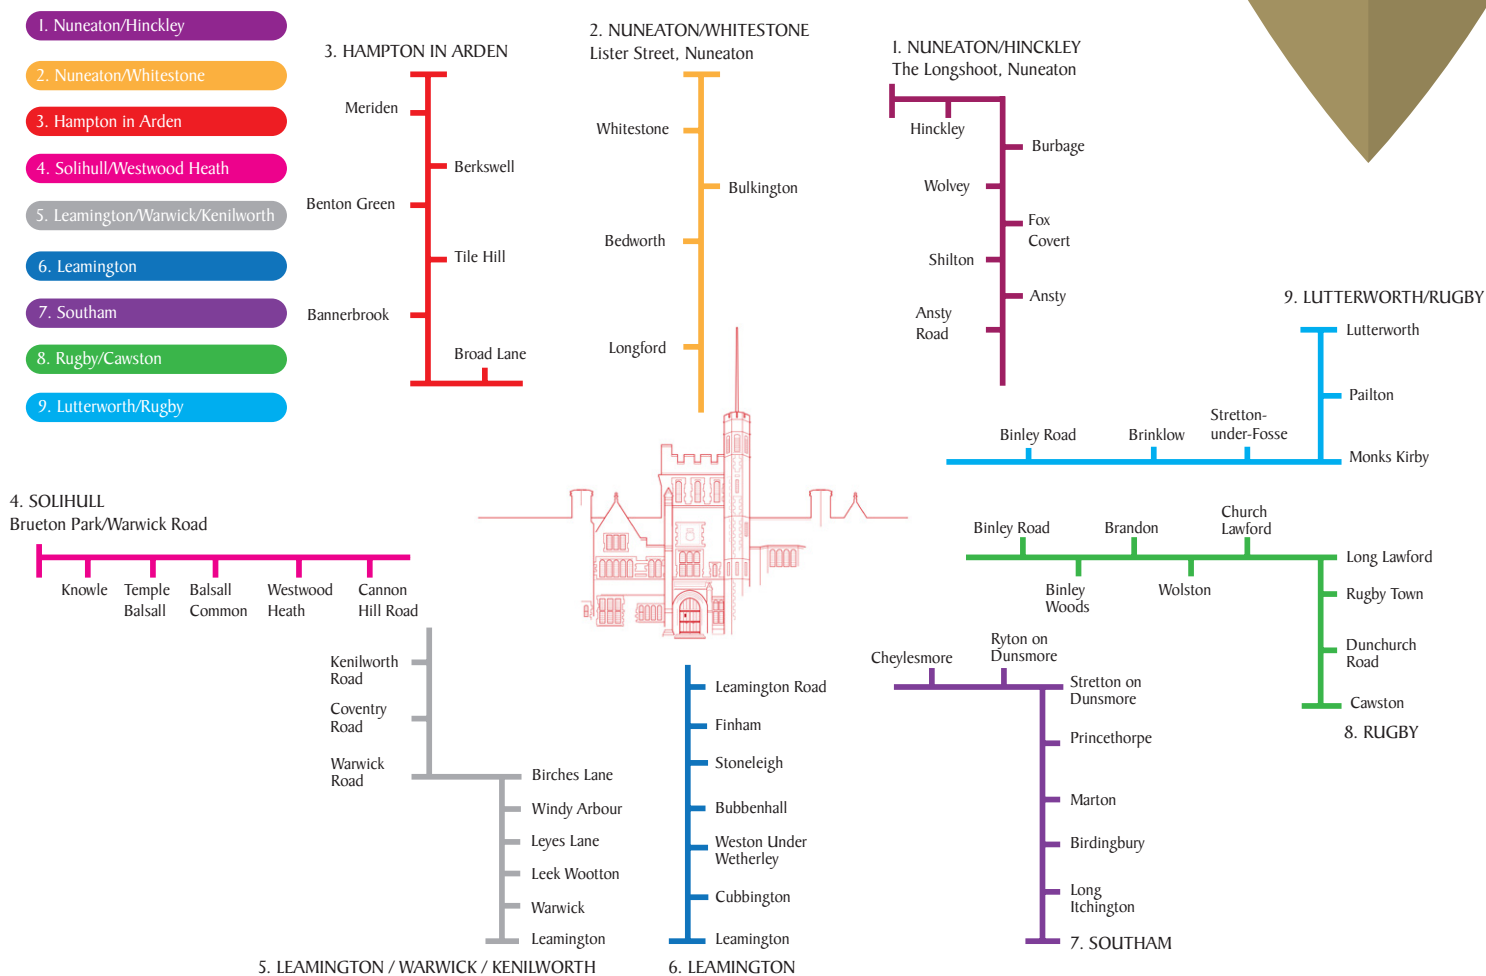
1. Nuneaton/Hinckley

2. Nuneaton/Whitestone

3. Hampton in Arden

4. Solihull/Westwood Heath

5. Leamington/Warwick/Kenilworth

6. Leamington

7. Southam

8. Rugby/Cawston

9. Lutterworth/Rugby

3. HAMPTON IN ARDEN

Meriden
Berkswell
Benton Green
Tile Hill
Bannerbrook
Broad Lane

2. NUNEATON/WHITESTONE
Lister Street, Nuneaton

Whitestone
Bulkington
Bedworth
Longford

1. NUNEATON/HINCKLEY
The Longshoot, Nuneaton

Hinckley
Burbage
Wolvey
Fox Covert
Shilton
Ansty
Ansty Road

9. LUTTERWORTH/RUGBY

Lutterworth
Pailton
Binley Road
Brinklow
Stretton-under-Fosse
Monks Kirby

4. SOLIHULL
Brueton Park/Warwick Road

Knowle
Temple Balsall
Balsall Common
Westwood Heath
Cannon Hill Road

Binley Road
Brandon
Church Lawford
Long Lawford
Binley Woods
Wolston
Rugby Town
Dunchurch Road
Cawston
8. RUGBY

Kenilworth Road
Coventry Road
Warwick Road
Birches Lane
Windy Arbour
Leyes Lane
Leek Wootton
Warwick
Leamington
5. LEAMINGTON / WARWICK / KENILWORTH

Leamington Road
Finham
Stoneleigh
Bubbenhall
Weston Under Wetherley
Cubbington
Leamington
6. LEAMINGTON

Cheylesmore
Ryton on Dunsmore
Stretton on Dunsmore
Princethorpe
Marton
Birdingbury
Long Itchington
7. SOUTHAM